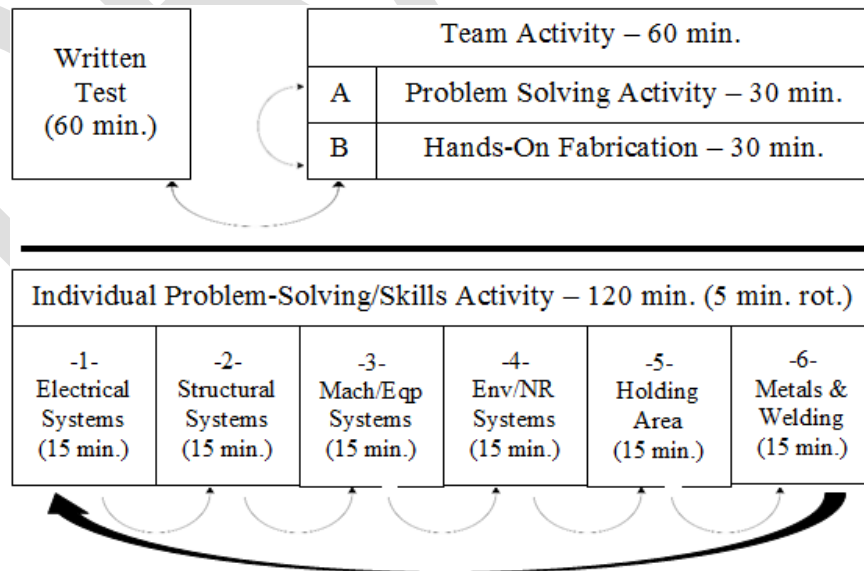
Written Test (60 min.)

| Team Activity – 60 min. | |
|---|---|
| A | Problem Solving Activity – 30 min. |
| B | Hands-On Fabrication – 30 min. |

Individual Problem-Solving/Skills Activity – 120 min. (5 min. rot.)

| -1- Electrical Systems (15 min.) | -2- Structural Systems (15 min.) | -3- Mach/Eqp Systems (15 min.) | -4- Env/NR Systems (15 min.) | -5- Holding Area (15 min.) | -6- Metals & Welding (15 min.) |
|---|---|---|---|---|---|